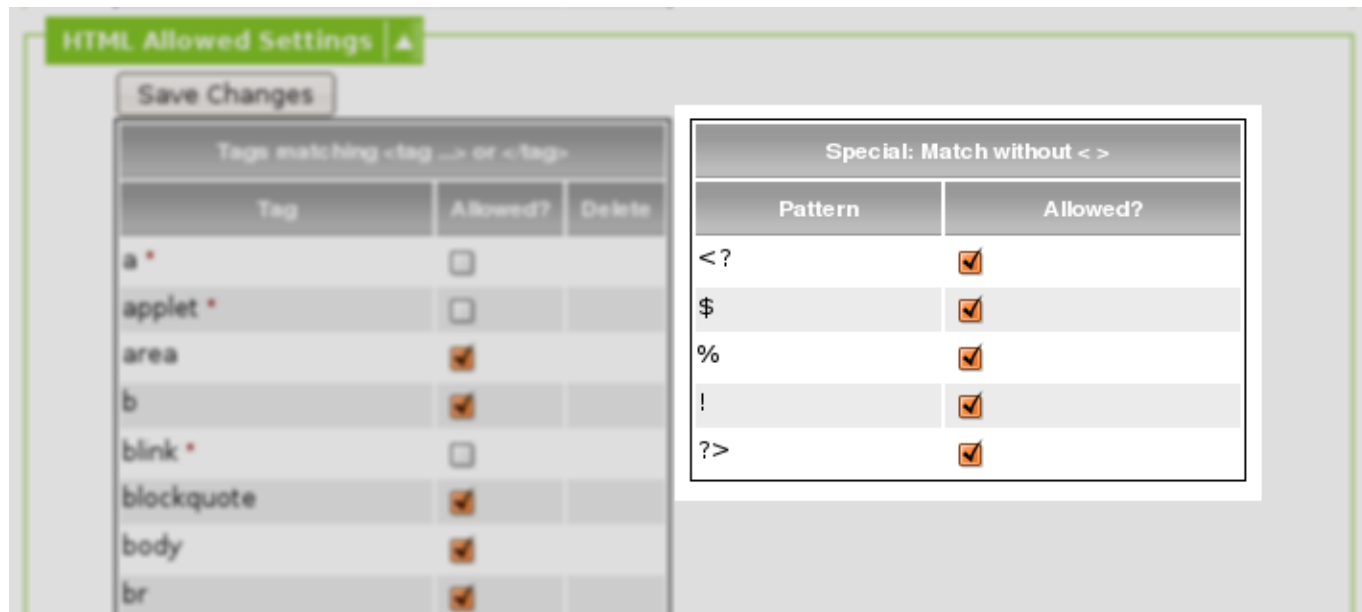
HTML Allowed Settings

Save Changes

| Tags matching <tag ...> or </tag> | | |
|---|---|---|
| Tag | Allowed? | Delete |
| a * | ☐ | |
| applet * | ☐ | |
| area | ☑ | |
| b | ☑ | |
| blink * | ☐ | |
| blockquote | ☑ | |
| body | ☑ | |
| br | ☑ | |

| Special: Match without < > | |
|---|---|
| Pattern | Allowed? |
| <? | ☑ |
| $ | ☑ |
| % | ☑ |
| ! | ☑ |
| ?> | ☑ |